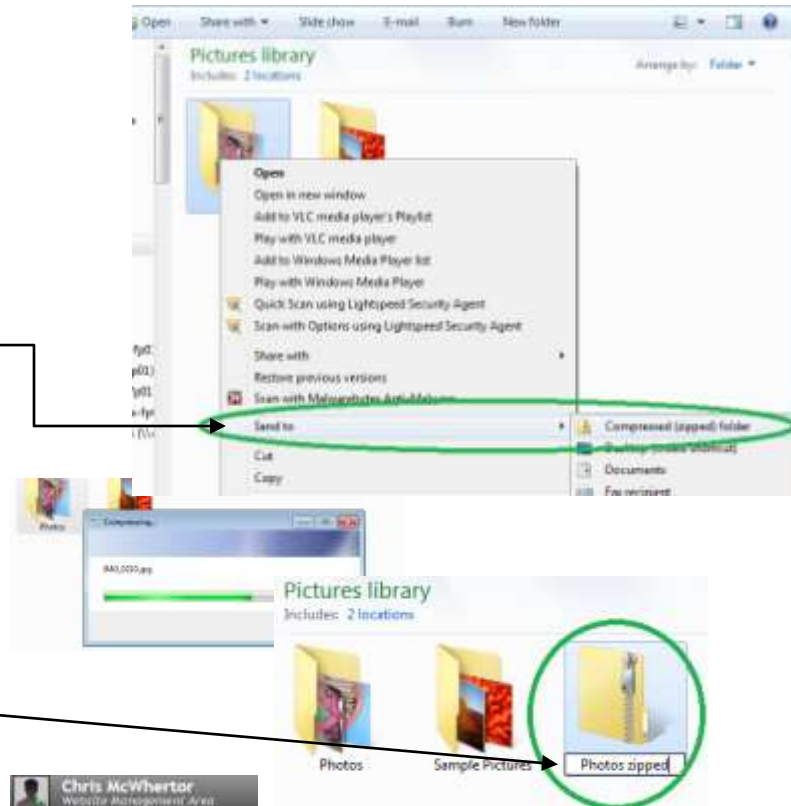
Open Share with ▾ Slide show E-mail Burn New folder

Pictures library
Includes: 2 locations

Arrange by: Folder ▾

Open
Open in new window
Add to VLC media player's Playlist
Play with VLC media player
Add to Windows Media Player list
Play with Windows Media Player
Quick Scan using Lightspeed Security Agent
Scan with Options using Lightspeed Security Agent
Share with
Restore previous versions
Scan with Malwarebytes Anti-Malware
Send to
Cut
Copy

Compressed (zipped) folder
Desktop (create shortcut)
Documents
Fax recipient

fp0
p01
p01
s-fp
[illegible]

Photos

Compressing...

IMG_0050.jpg

Pictures library
Includes: 2 locations

Photos
Sample Pictures
Photos zipped

Chris McWhertor
Website Management Area